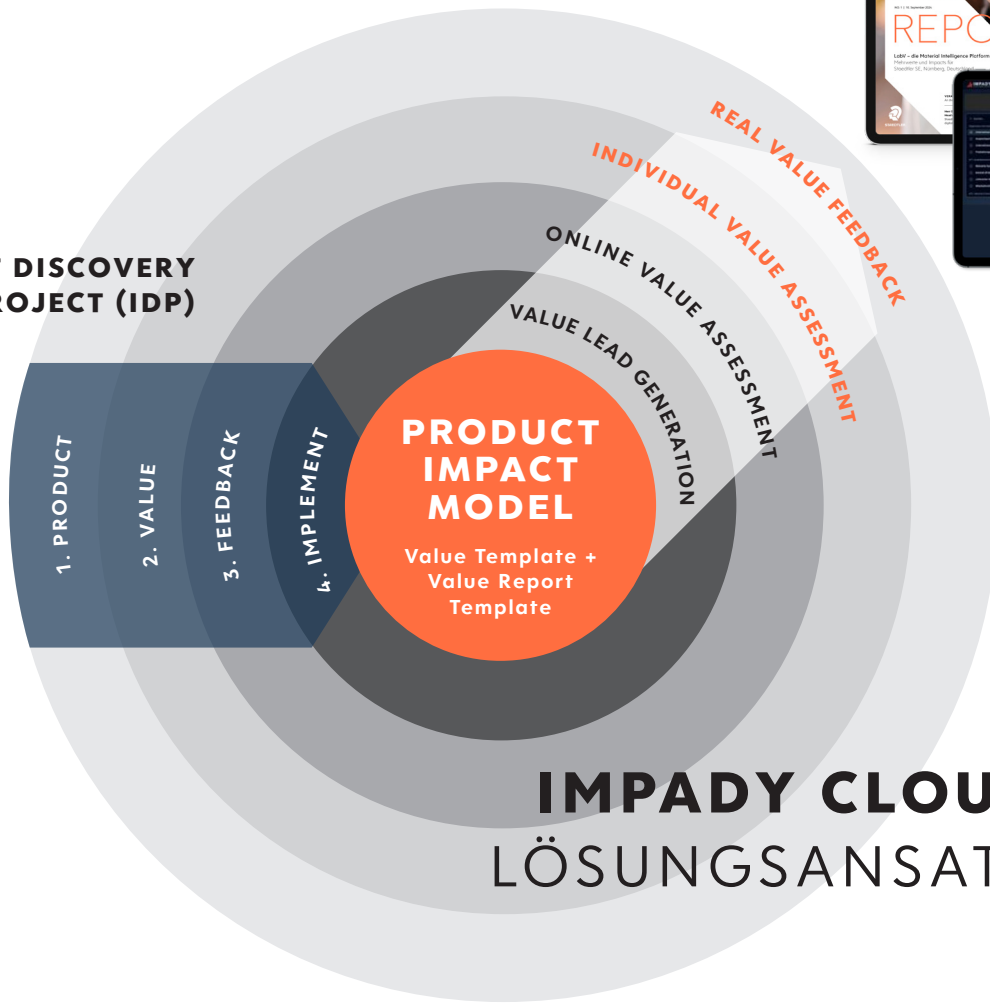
REPO

Labl – die Material Intelligence Platform

REAL VALUE FEEDBACK

INDIVIDUAL VALUE ASSESSMENT

ONLINE VALUE ASSESSMENT

VALUE LEAD GENERATION

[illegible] DISCOVERY
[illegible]ROJECT (IDP)

1. PRODUCT

2. VALUE

3. FEEDBACK

4. IMPLEMENT

PRODUCT IMPACT MODEL

Value Template + Value Report Template

IMPADY CLOU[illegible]
LÖSUNGSANSAT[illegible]